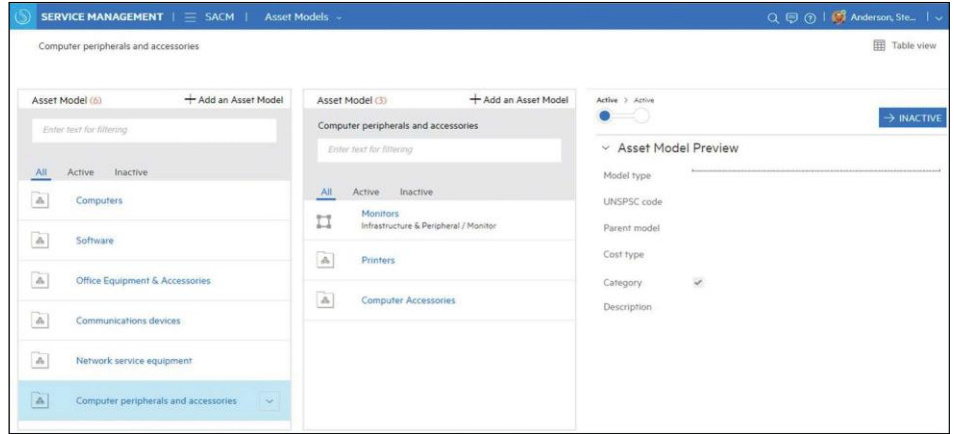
SERVICE MANAGEMENT | ☰ SACM | Asset Models ⌄

Anderson, Ste... | ⌄

Computer peripherals and accessories

Table view

Asset Model (6)
+ Add an Asset Model

Enter text for filtering

All Active Inactive

Computers

Software

Office Equipment & Accessories

Communications devices

Network service equipment

Computer peripherals and accessories

Asset Model (3)
+ Add an Asset Model

Computer peripherals and accessories

Enter text for filtering

All Active Inactive

Monitors
Infrastructure & Peripheral / Monitor

Printers

Computer Accessories

Active > Active

→ INACTIVE

Asset Model Preview

Model type

UNSPSC code

Parent model

Cost type

Category

Description